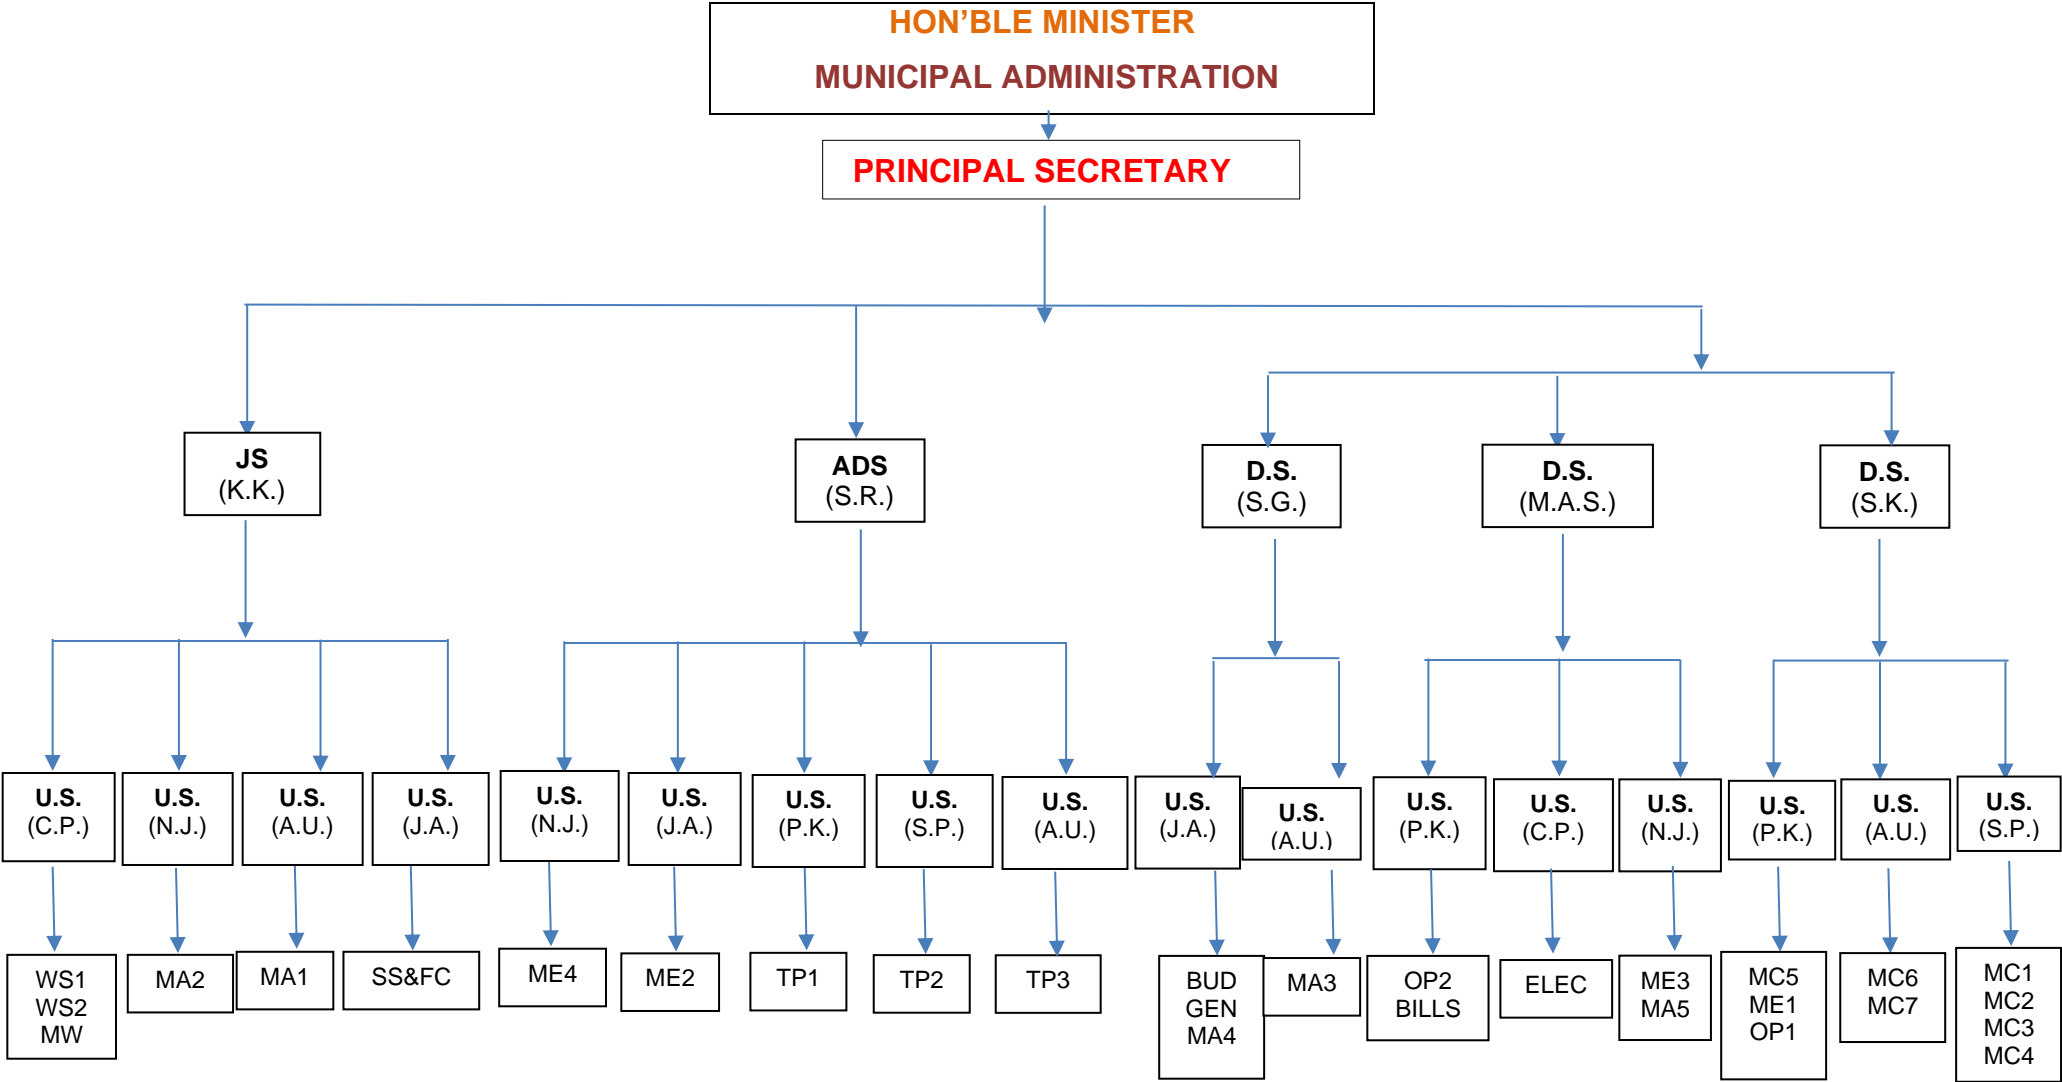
HON'BLE MINISTER
MUNICIPAL ADMINISTRATION

PRINCIPAL SECRETARY

JS
(K.K.)

ADS
(S.R.)

D.S.
(S.G.)

D.S.
(M.A.S.)

D.S.
(S.K.)

U.S.
(C.P.)

U.S.
(N.J.)

U.S.
(A.U.)

U.S.
(J.A.)

U.S.
(N.J.)

U.S.
(J.A.)

U.S.
(P.K.)

U.S.
(S.P.)

U.S.
(A.U.)

U.S.
(J.A.)

U.S.
(A.U.)

U.S.
(P.K.)

U.S.
(C.P.)

U.S.
(N.J.)

U.S.
(P.K.)

U.S.
(A.U.)

U.S.
(S.P.)

WS1
WS2
MW

MA2

MA1

SS&FC

ME4

ME2

TP1

TP2

TP3

BUD
GEN
MA4

MA3

OP2
BILLS

ELEC

ME3
MA5

MC5
ME1
OP1

MC6
MC7

MC1
MC2
MC3
MC4